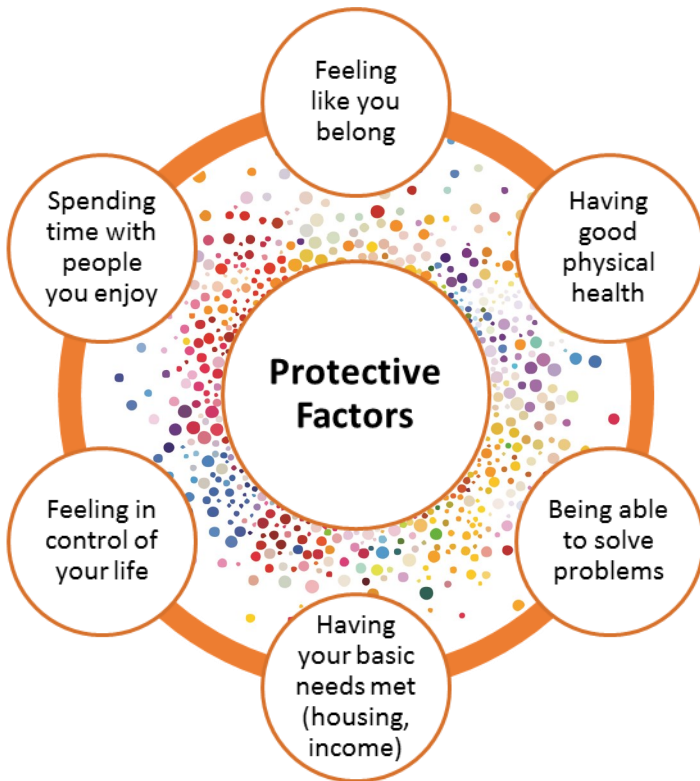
Protective Factors

Feeling like you belong

Having good physical health

Being able to solve problems

Having your basic needs met (housing, income)

Feeling in control of your life

Spending time with people you enjoy